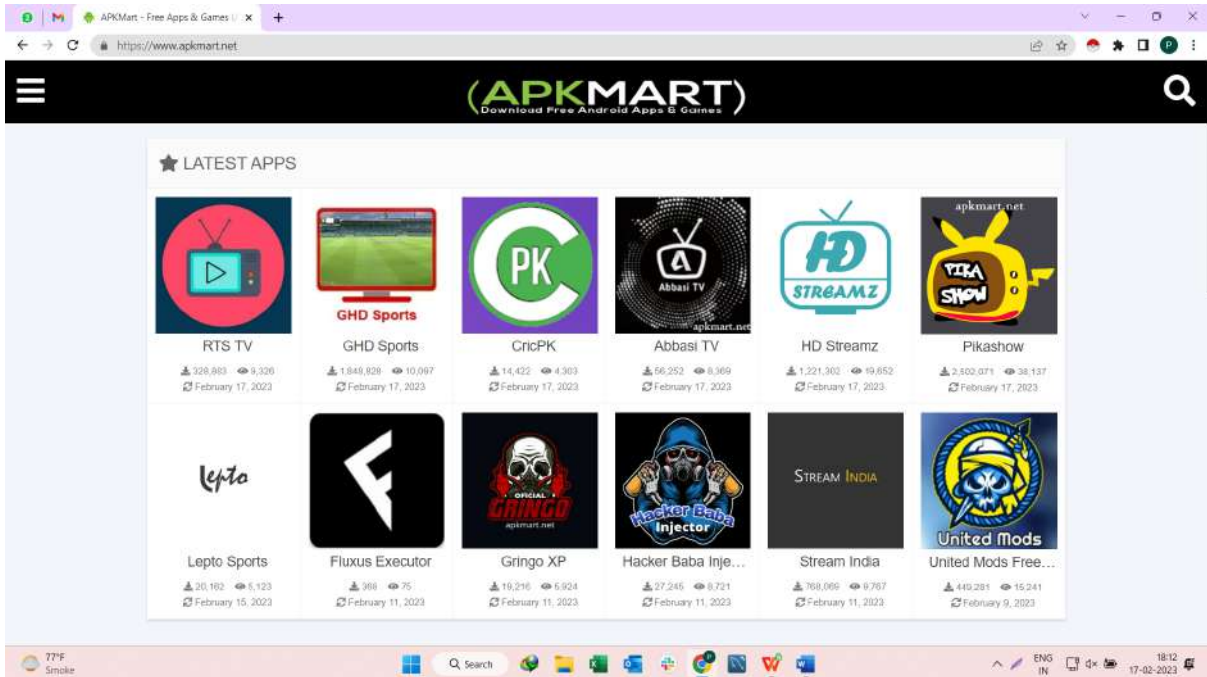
APKMart - Free Apps & Games ×
https://www.apkmart.net

(APKMART)
Download Free Android Apps & Games

LATEST APPS

GHD Sports

PK

Abbasi TV
apkmart.net

HD
STREAMZ

apkmart.net
PIKA
SHOW

RTS TV
328,883 9,326
February 17, 2023

GHD Sports
1,848,828 10,097
February 17, 2023

CricPK
14,422 4,303
February 17, 2023

Abbasi TV
56,252 8,369
February 17, 2023

HD Streamz
1,221,302 19,652
February 17, 2023

Pikashow
2,502,071 38,137
February 17, 2023

lepto

OFICIAL
GRINGO
apkmart.net

Hacker Baba
Injector

STREAM INDIA

United Mods

Lepto Sports
20,162 5,123
February 15, 2023

Fluxus Executor
368 75
February 11, 2023

Gringo XP
19,216 5,924
February 11, 2023

Hacker Baba Inje…
27,245 8,721
February 11, 2023

Stream India
768,069 9,767
February 11, 2023

United Mods Free…
449,281 15,241
February 9, 2023

77°F
Smoke
Search
ENG
IN
18:12
17-02-2023